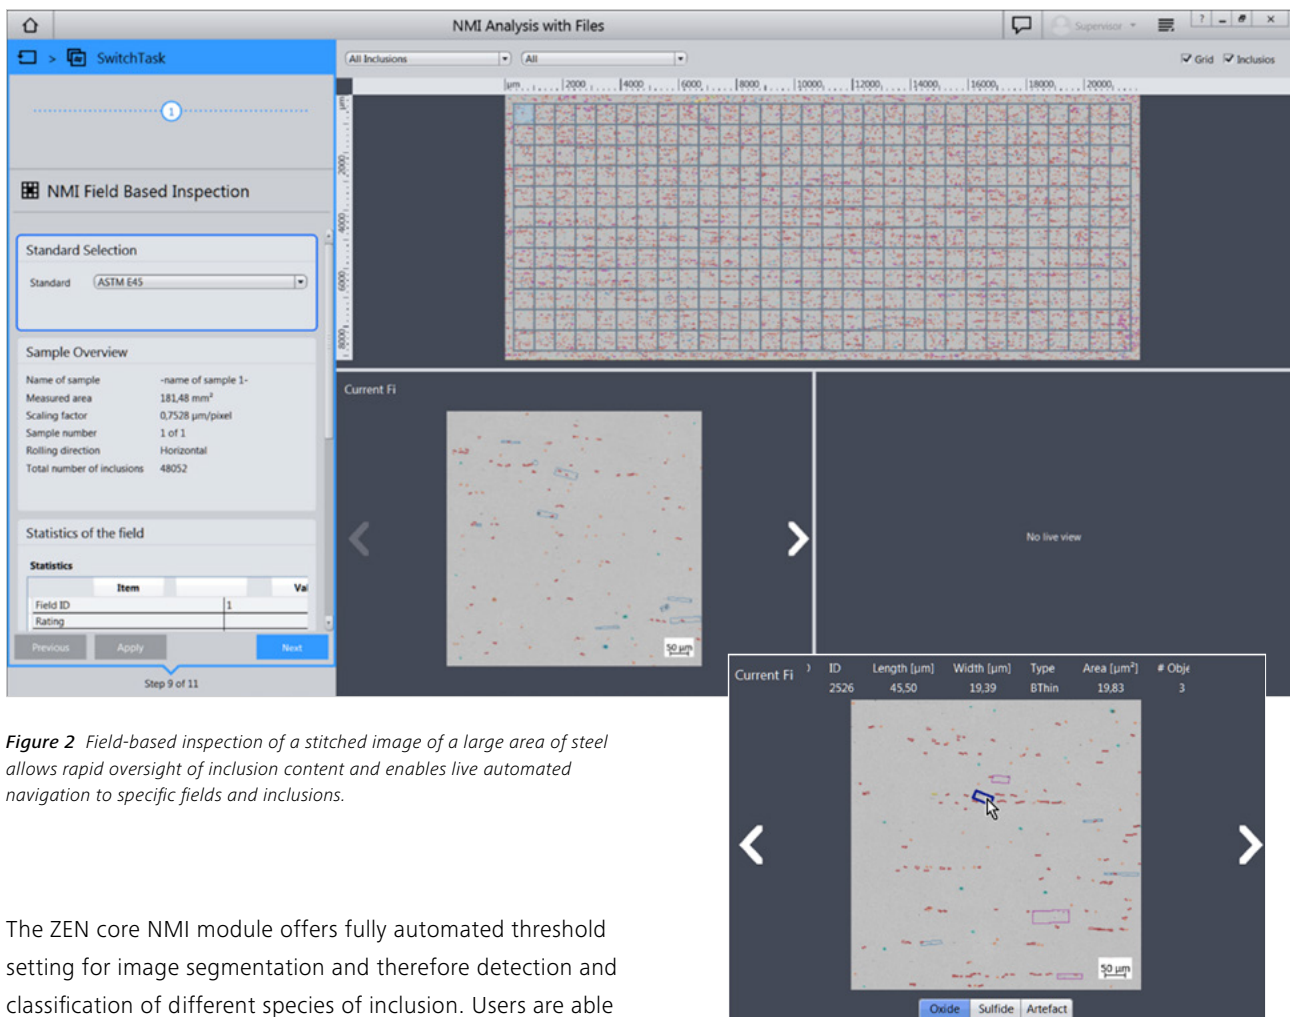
NMI Analysis with Files

Supervisor

SwitchTask

1

NMI Field Based Inspection

Standard Selection

Standard ASTM E45

Sample Overview

| Name of sample | -name of sample 1- |
|---|---|
| Measured area | 181,48 mm² |
| Scaling factor | 0,7528 µm/pixel |
| Sample number | 1 of 1 |
| Rolling direction | Horizontal |
| Total number of inclusions | 48052 |

Statistics of the field

Statistics

| Item | Val |
|---|---|
| Field ID | 1 |
| Rating | |

Previous Apply Next

Step 9 of 11

All Inclusions All

Grid Inclusios

µm 2000 4000 6000 8000 10000 12000 14000 16000 18000 20000

µm 2000 4000 6000 8000

Current Fi

50 µm

No live view

Current Fi

| ID | Length [µm] | Width [µm] | Type | Area [µm²] | # Obje |
|---|---|---|---|---|---|
| 2526 | 45,50 | 19,39 | BThin | 19,83 | 3 |

50 µm

Oxide Sulfide Artefact

*Figure 2 Field-based inspection of a stitched image of a large area of steel allows rapid oversight of inclusion content and enables live automated navigation to specific fields and inclusions.*

The ZEN core NMI module offers fully automated threshold setting for image segmentation and therefore detection and classification of different species of inclusion. Users are able